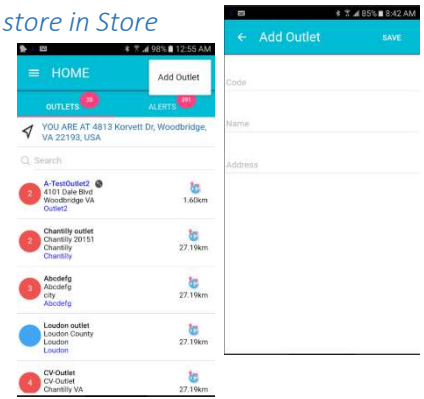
store in Store

98% 12:55 AM

HOME

Add Outlet

OUTLETS 38

ALERTS 991

YOU ARE AT 4813 Korvett Dr, Woodbridge, VA 22193, USA

Search

2 A-TestOutlet2
4101 Dale Blvd
Woodbridge VA
Outlet2
1.60km

2 Chantilly outlet
Chantilly 20151
Chantilly
Chantilly
27.19km

3 Abcdefg
Abcdefg
city
Abcdefg
27.19km

Loudon outlet
Loudon County
Loudon
Loudon
27.19km

4 CV-Outlet
CV-Outlet
Chantilly VA
27.19km

85% 8:42 AM

Add Outlet

SAVE

Code

Name

Address